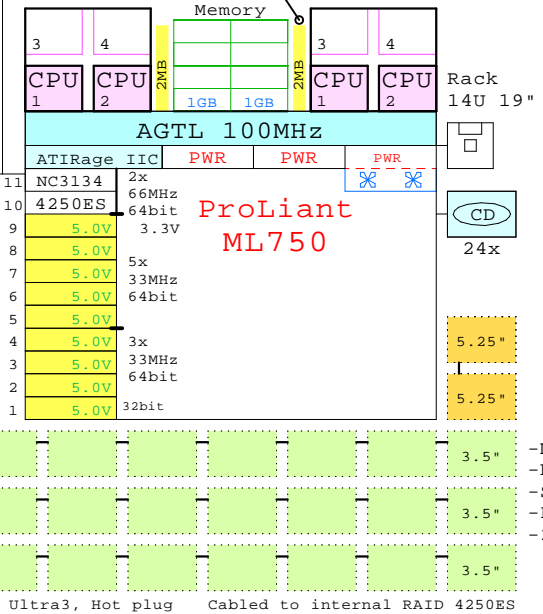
Memory

3
4
CPU 1
CPU 2
2MB
1GB
1GB
2MB
3
4
CPU 1
CPU 2

Rack
14U 19"

AGTL 100MHz

ATIRage IIC
PWR
PWR
PWR

11 NC3134
10 4250ES
9 5.0V
8 5.0V
7 5.0V
6 5.0V
5 5.0V
4 5.0V
3 5.0V
2 5.0V
1 5.0V

2x
66MHz
64bit
3.3V

5x
33MHz
64bit

3x
33MHz
64bit

32bit

ProLiant
ML750

CD
24x

5.25"
5.25"

3.5"
3.5"
3.5"

Ultra3, Hot plug    Cabled to internal RAID 4250ES